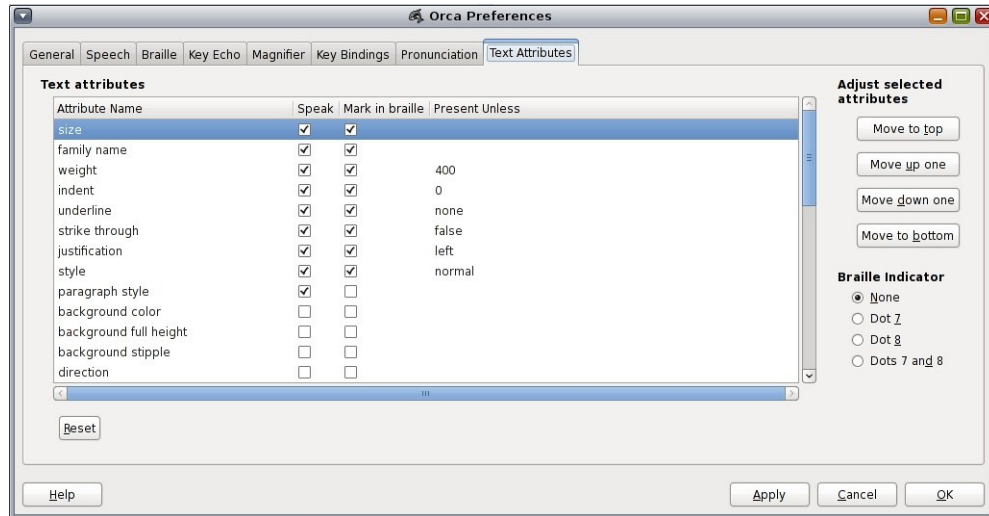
Orca Preferences

General | Speech | Braille | Key Echo | Magnifier | Key Bindings | Pronunciation | Text Attributes

Text attributes

| Attribute Name | Speak | Mark in braille | Present Unless |
|---|---|---|---|
| size | ✓ | ✓ | |
| family name | ✓ | ✓ | |
| weight | ✓ | ✓ | 400 |
| indent | ✓ | ✓ | 0 |
| underline | ✓ | ✓ | none |
| strike through | ✓ | ✓ | false |
| justification | ✓ | ✓ | left |
| style | ✓ | ✓ | normal |
| paragraph style | ✓ | | |
| background color | | | |
| background full height | | | |
| background stipple | | | |
| direction | | | |

Reset

Adjust selected attributes

Move to top

Move up one

Move down one

Move to bottom

Braille Indicator

None

Dot 7

Dot 8

Dots 7 and 8

Help

Apply

Cancel

OK